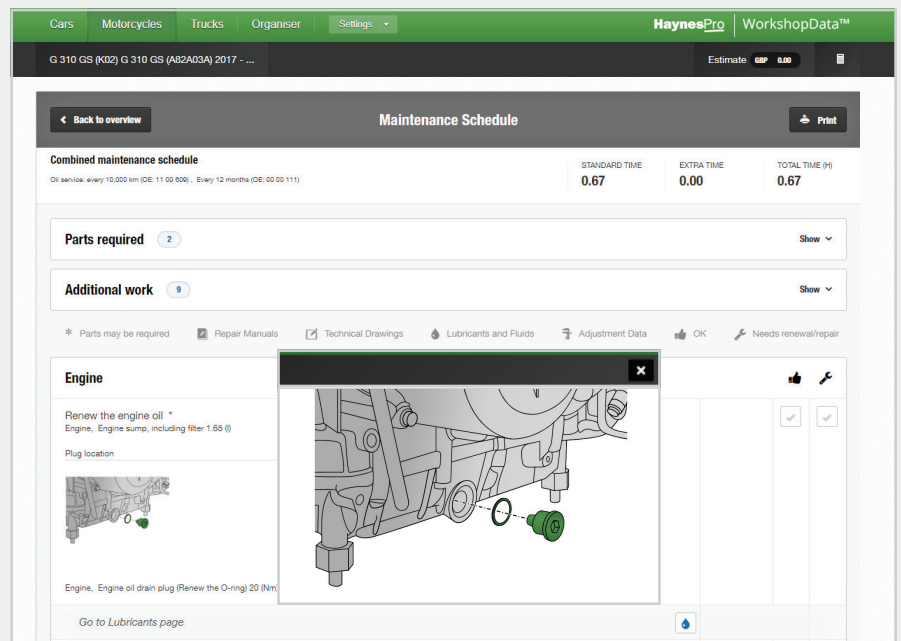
Cars Motorcycles Trucks Organiser Settings

HaynesPro WorkshopData™

G 310 GS (K02) G 310 GS (A82A03A) 2017 - ...

Estimate GBP 0.00

Back to overview

Maintenance Schedule

Print

Combined maintenance schedule

Oil service: every 10,000 km (OE: 11 00 609) , Every 12 months (OE: 00 00 111)

STANDARD TIME 0.67

EXTRA TIME 0.00

TOTAL TIME (H) 0.67

Parts required 2

Show

Additional work 9

Show

* Parts may be required Repair Manuals Technical Drawings Lubricants and Fluids Adjustment Data OK Needs renewal/repair

Engine

Renew the engine oil *

Engine, Engine sump, including filter 1.65 (l)

Plug location

Engine, Engine oil drain plug (Renew the O-ring) 20 (Nm

Go to Lubricants page